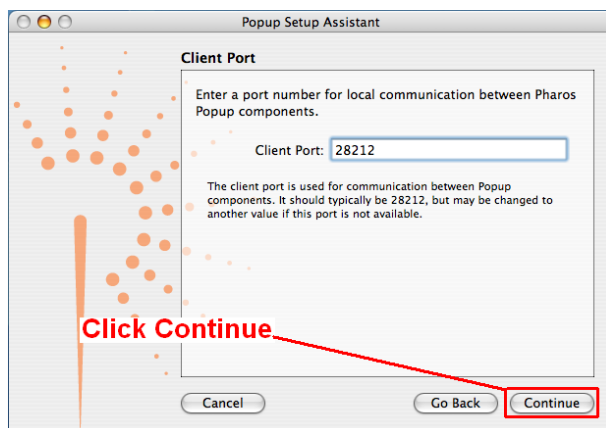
Popup Setup Assistant

Client Port

Enter a port number for local communication between Pharos Popup components.

Client Port: 28212

The client port is used for communication between Popup components. It should typically be 28212, but may be changed to another value if this port is not available.

Click Continue

Cancel

Go Back

Continue